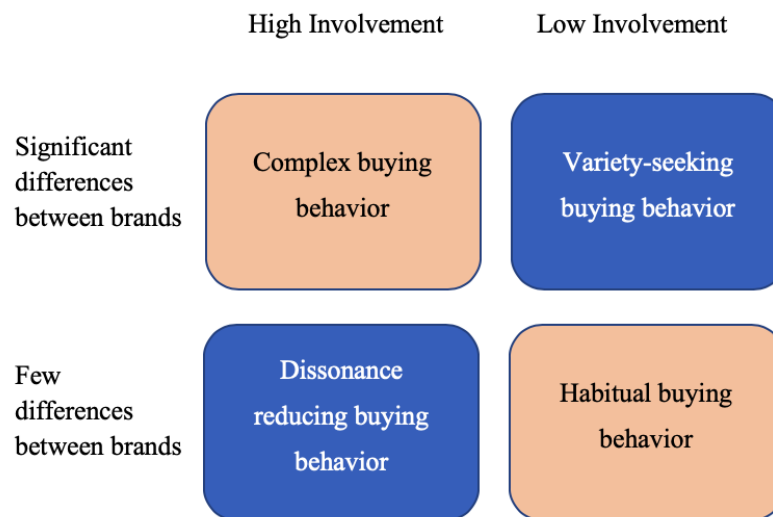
| | High Involvement | Low Involvement |
|---|---|---|
| Significant differences between brands | Complex buying behavior | Variety-seeking buying behavior |
| Few differences between brands | Dissonance reducing buying behavior | Habitual buying behavior |